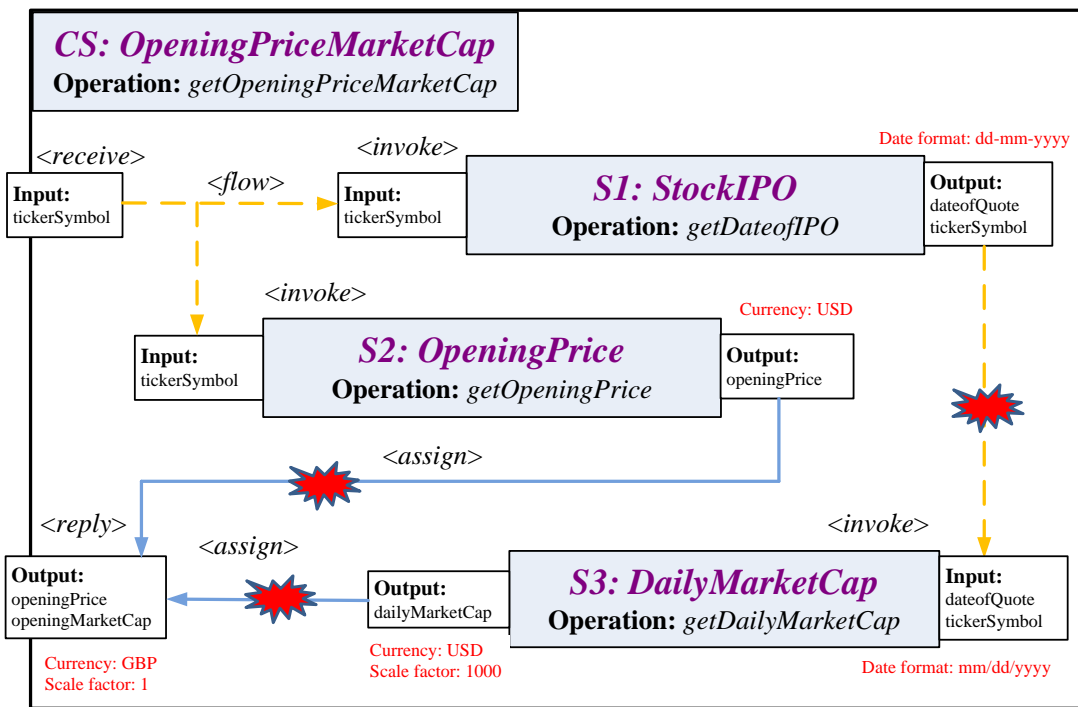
CS: OpeningPriceMarketCap
Operation: getOpeningPriceMarketCap

<receive>

Input:
tickerSymbol

<flow>

<invoke>

Input:
tickerSymbol

S1: StockIPO
Operation: getDateofIPO

Date format: dd-mm-yyyy

Output:
dateofQuote
tickerSymbol

<invoke>

Currency: USD

Input:
tickerSymbol

S2: OpeningPrice
Operation: getOpeningPrice

Output:
openingPrice

<assign>

<reply>

<assign>

<invoke>

Output:
openingPrice
openingMarketCap

Currency: GBP
Scale factor: 1

Output:
dailyMarketCap

Currency: USD
Scale factor: 1000

S3: DailyMarketCap
Operation: getDailyMarketCap

Input:
dateofQuote
tickerSymbol

Date format: mm/dd/yyyy